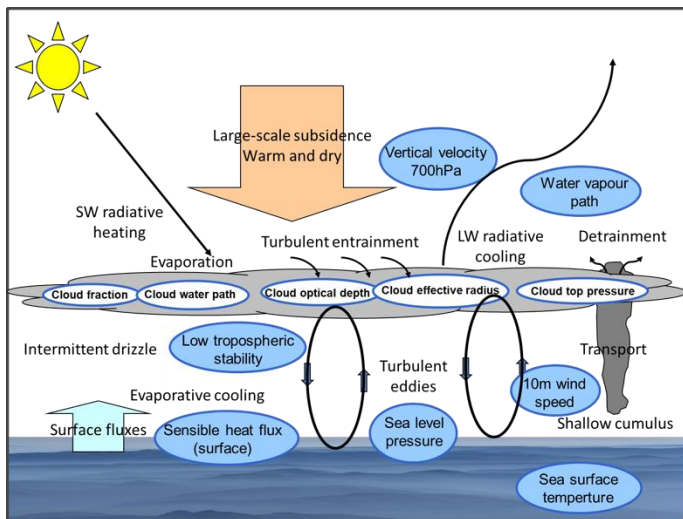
Large-scale subsidence
Warm and dry

Vertical velocity
700hPa

Water vapour
path

SW radiative
heating

Turbulent entrainment

LW radiative
cooling

Detrainment

Evaporation

Cloud fraction

Cloud water path

Cloud optical depth

Cloud effective radius

Cloud top pressure

Intermittent drizzle

Low tropospheric
stability

Turbulent
eddies

Transport

Evaporative cooling

10m wind
speed

Surface fluxes

Sensible heat flux
(surface)

Sea level
pressure

Shallow cumulus

Sea surface
temperture